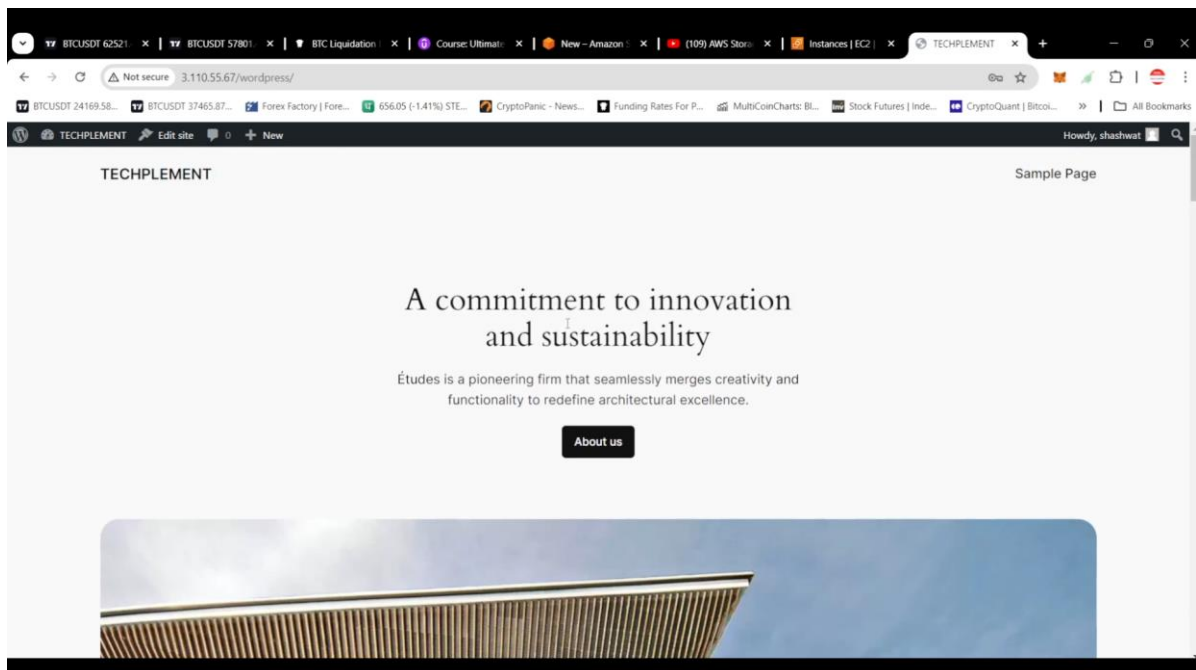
BTCUSDT 62521. × | BTCUSDT 57801. × | BTC Liquidation × | Course: Ultimate × | New – Amazon × | (109) AWS Stora × | Instances | EC2 | × | TECHPLEMENT × +

Not secure 3.110.55.67/wordpress/

BTCUSDT 24169.58... BTCUSDT 37465.87... Forex Factory | Fore... 656.05 (-1.41%) STE... CryptoPanic - News... Funding Rates For P... MultiCoinCharts: Bl... Stock Futures | Inde... CryptoQuant | Bitcoi... » All Bookmarks

TECHPLEMENT Edit site 0 + New Howdy, shashwat

TECHPLEMENT

Sample Page

A commitment to innovation and sustainability

Études is a pioneering firm that seamlessly merges creativity and functionality to redefine architectural excellence.

About us